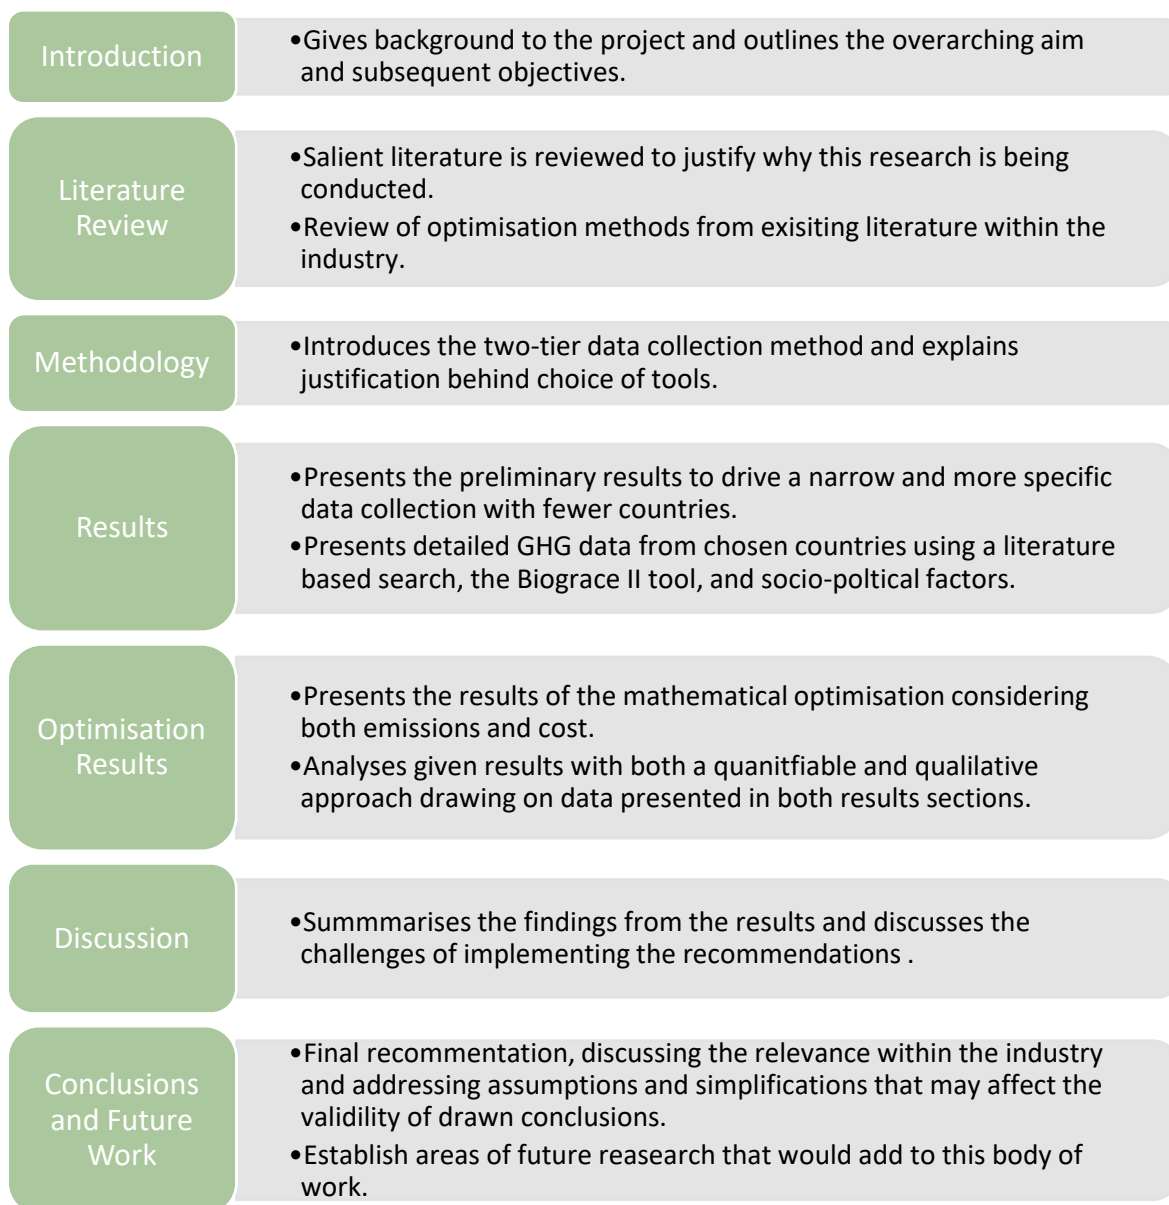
Introduction

•Gives background to the project and outlines the overarching aim and subsequent objectives.

Literature Review

•Salient literature is reviewed to justify why this research is being conducted.
•Review of optimisation methods from exisiting literature within the industry.

Methodology

•Introduces the two-tier data collection method and explains justification behind choice of tools.

Results

•Presents the preliminary results to drive a narrow and more specific data collection with fewer countries.
•Presents detailed GHG data from chosen countries using a literature based search, the Biograce II tool, and socio-poltical factors.

Optimisation Results

•Presents the results of the mathematical optimisation considering both emissions and cost.
•Analyses given results with both a quanitfiable and qualilative approach drawing on data presented in both results sections.

Discussion

•Summmarises the findings from the results and discusses the challenges of implementing the recommendations .

Conclusions and Future Work

•Final recommentation, discussing the relevance within the industry and addressing assumptions and simplifications that may affect the validity of drawn conclusions.
•Establish areas of future reasearch that would add to this body of work.